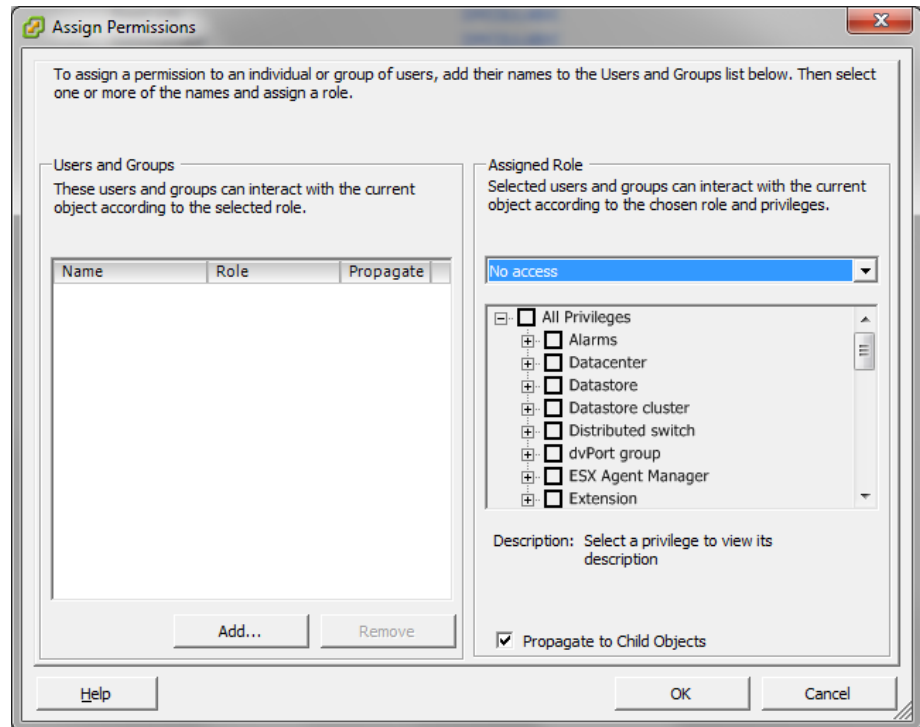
Assign Permissions

To assign a permission to an individual or group of users, add their names to the Users and Groups list below. Then select one or more of the names and assign a role.

Users and Groups
These users and groups can interact with the current object according to the selected role.

| Name | Role | Propagate |
|---|---|---|

Add...
Remove

Assigned Role
Selected users and groups can interact with the current object according to the chosen role and privileges.

No access

All Privileges
Alarms
Datacenter
Datastore
Datastore cluster
Distributed switch
dvPort group
ESX Agent Manager
Extension

Description: Select a privilege to view its description

Propagate to Child Objects

Help
OK
Cancel